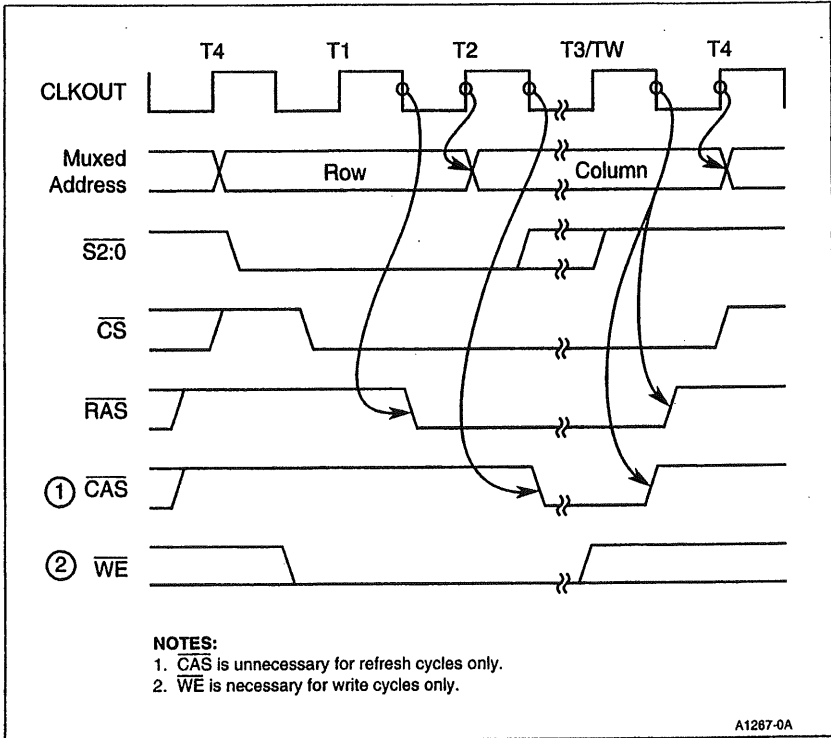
T4 T1 T2 T3/TW T4

CLKOUT

Muxed Address

Row

Column

$\overline{S2:0}$

$\overline{CS}$

$\overline{RAS}$

① $\overline{CAS}$

② $\overline{WE}$

NOTES:
1. $\overline{CAS}$ is unnecessary for refresh cycles only.
2. $\overline{WE}$ is necessary for write cycles only.

A1267-0A